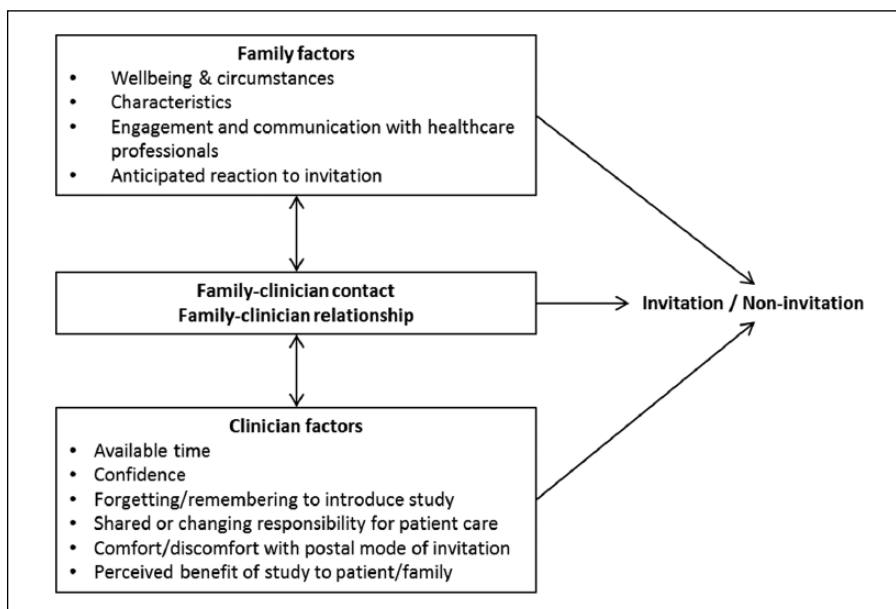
Family factors
- Wellbeing & circumstances
- Characteristics
- Engagement and communication with healthcare professionals
- Anticipated reaction to invitation

Family-clinician contact
Family-clinician relationship

Invitation / Non-invitation

Clinician factors
- Available time
- Confidence
- Forgetting/remembering to introduce study
- Shared or changing responsibility for patient care
- Comfort/discomfort with postal mode of invitation
- Perceived benefit of study to patient/family